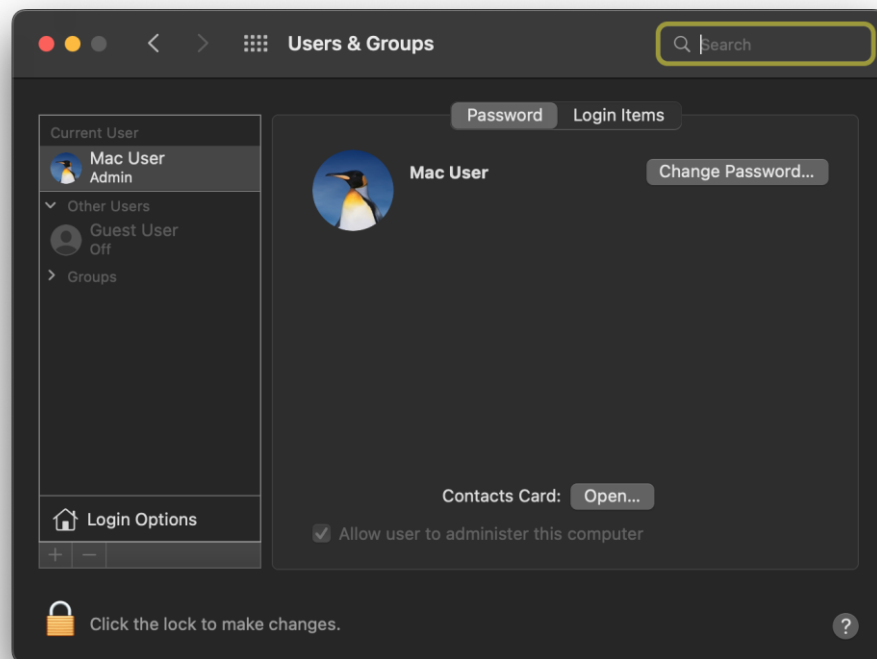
Users & Groups

Search

Password
Login Items

Current User
Mac User
Admin
Other Users
Guest User
Off
Groups

Mac User

Change Password...

Contacts Card: Open...

Allow user to administer this computer

Login Options

+ −

Click the lock to make changes.

?